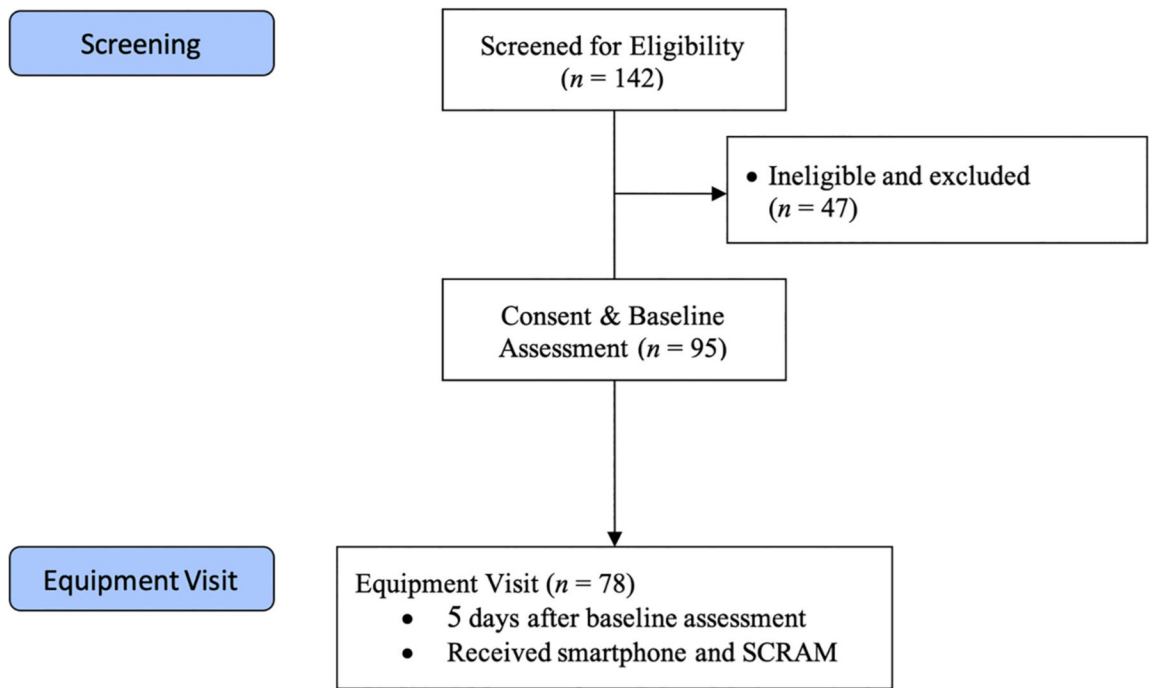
Screening

Screened for Eligibility ($n$ = 142)

• Ineligible and excluded ($n$ = 47)

Consent & Baseline Assessment ($n$ = 95)

Equipment Visit

Equipment Visit ($n$ = 78)
• 5 days after baseline assessment
• Received smartphone and SCRAM